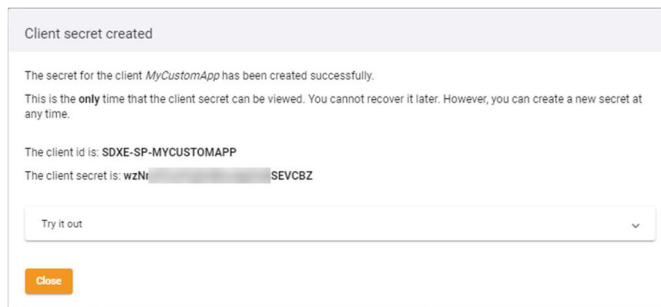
Client secret created

The secret for the client MyCustomApp has been created successfully.

This is the only time that the client secret can be viewed. You cannot recover it later. However, you can create a new secret at any time.

The client id is: SDXE-SP-MYCUSTOMAPP

The client secret is: wzNr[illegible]SEVCBZ

Try it out

Close